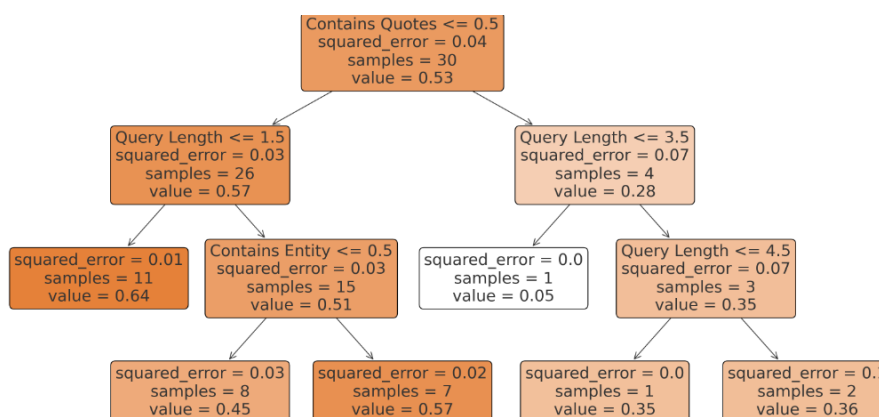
Contains Quotes <= 0.5
squared_error = 0.04
samples = 30
value = 0.53

Query Length <= 1.5
squared_error = 0.03
samples = 26
value = 0.57

Query Length <= 3.5
squared_error = 0.07
samples = 4
value = 0.28

squared_error = 0.01
samples = 11
value = 0.64

Contains Entity <= 0.5
squared_error = 0.03
samples = 15
value = 0.51

squared_error = 0.0
samples = 1
value = 0.05

Query Length <= 4.5
squared_error = 0.07
samples = 3
value = 0.35

squared_error = 0.03
samples = 8
value = 0.45

squared_error = 0.02
samples = 7
value = 0.57

squared_error = 0.0
samples = 1
value = 0.35

squared_error = 0.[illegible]
samples = 2
value = 0.36